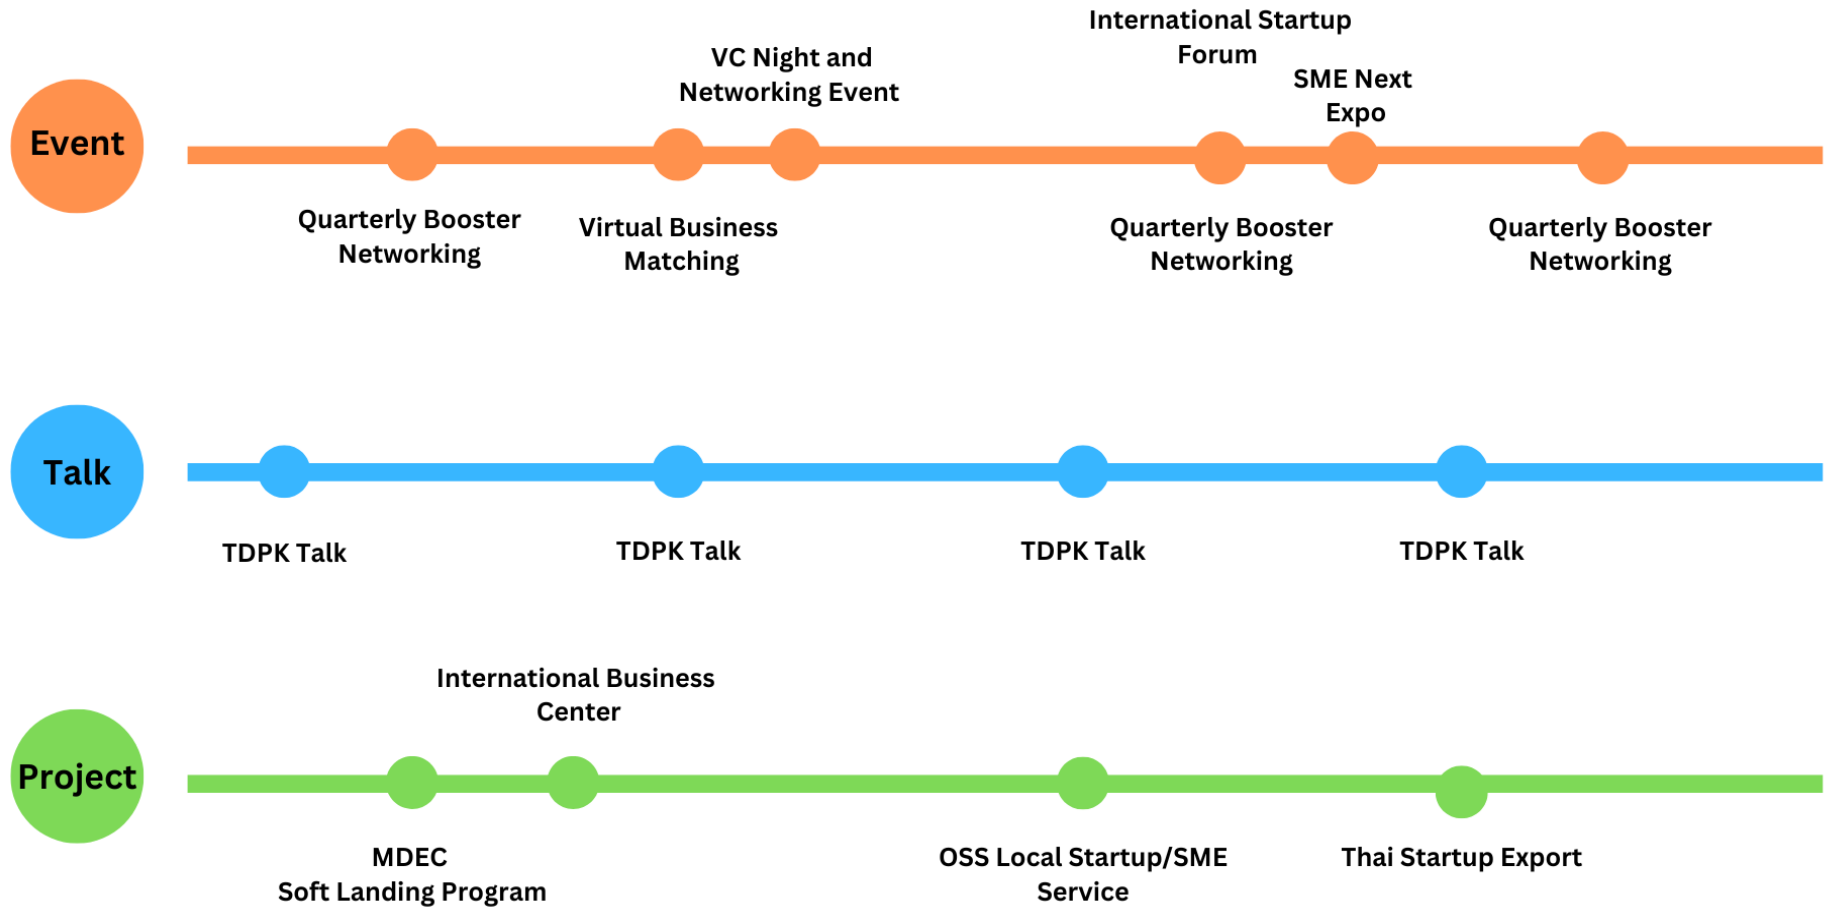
Event

VC Night and Networking Event

International Startup Forum

SME Next Expo

Quarterly Booster Networking

Virtual Business Matching

Quarterly Booster Networking

Quarterly Booster Networking

Talk

TDPK Talk

TDPK Talk

TDPK Talk

TDPK Talk

Project

International Business Center

MDEC
Soft Landing Program

OSS Local Startup/SME Service

Thai Startup Export